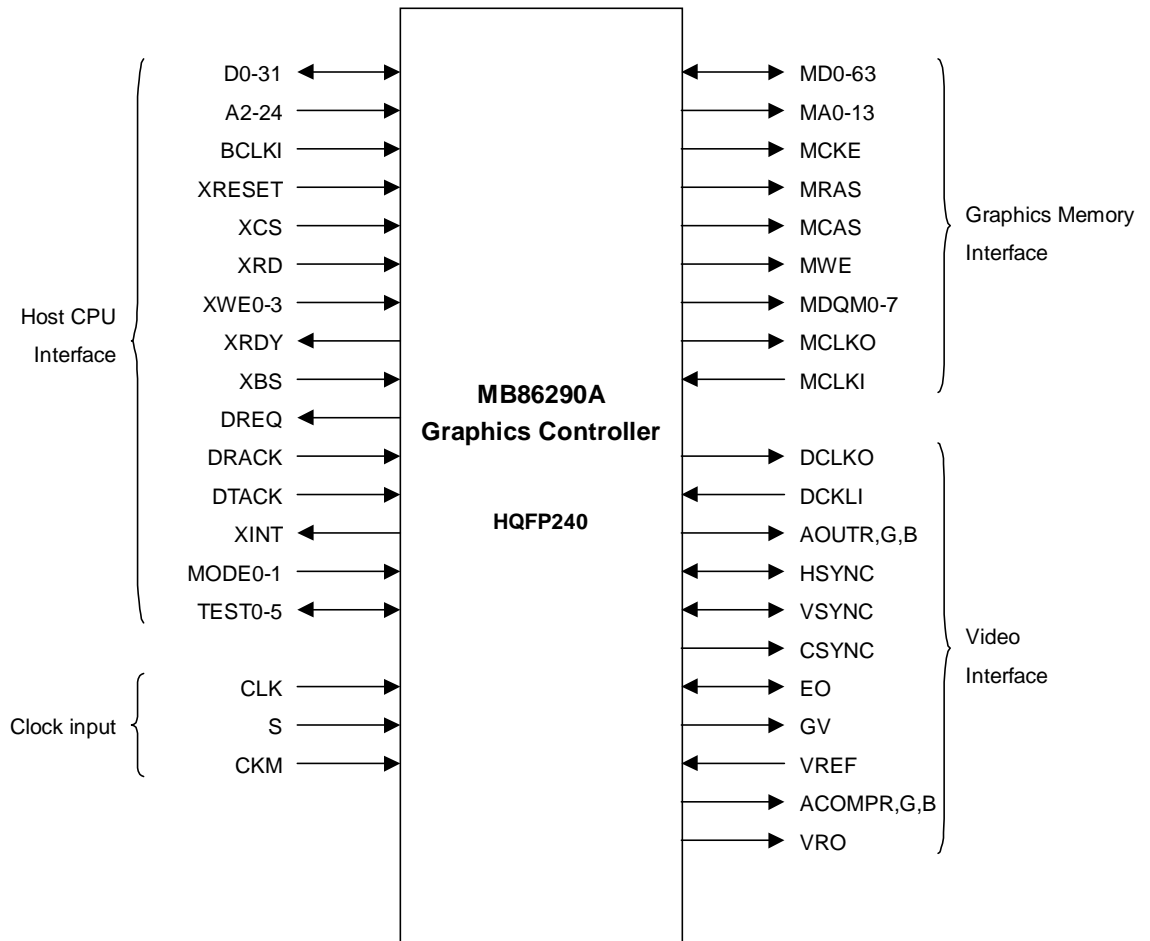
Host CPU Interface

D0-31
A2-24
BCLKI
XRESET
XCS
XRD
XWE0-3
XRDY
XBS
DREQ
DRACK
DTACK
XINT
MODE0-1
TEST0-5

Clock input

CLK
S
CKM

MB86290A
Graphics Controller

HQFP240

MD0-63
MA0-13
MCKE
MRAS
MCAS
MWE
MDQM0-7
MCLKO
MCLKI

Graphics Memory Interface

DCLKO
DCKLI
AOUTR,G,B
HSYNC
VSYNC
CSYNC
EO
GV
VREF
ACOMPR,G,B
VRO

Video Interface